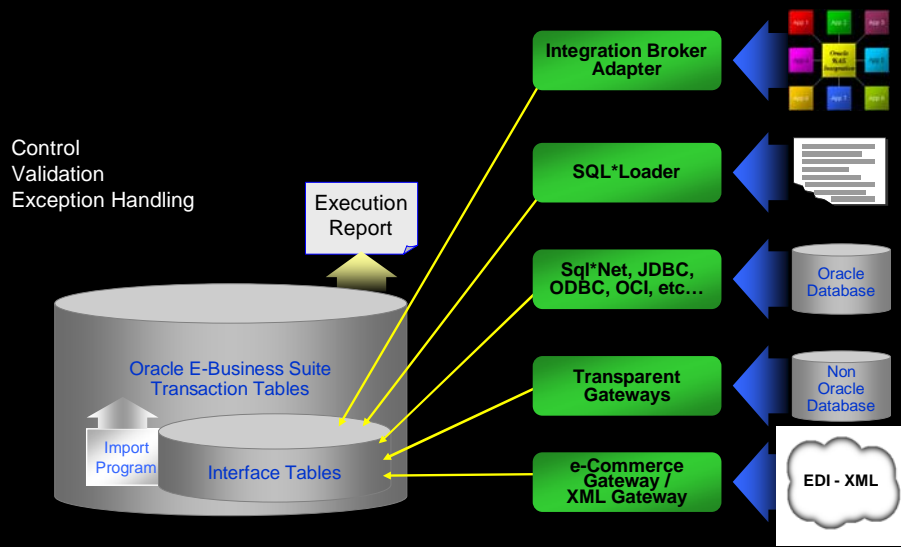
Control
Validation
Exception Handling

Execution Report

Oracle E-Business Suite Transaction Tables

Import Program

Interface Tables

Integration Broker Adapter

App 1 App 2 App 3 App 4 Oracle 9iAS Integration App 5 App 6 App 7 App 8

SQL*Loader

Sql*Net, JDBC, ODBC, OCI, etc…

Oracle Database

Transparent Gateways

Non Oracle Database

e-Commerce Gateway / XML Gateway

EDI - XML